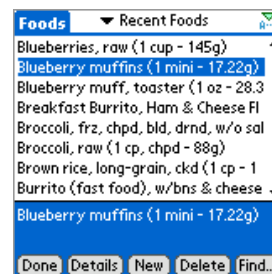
Foods ▾ Recent Foods

Blueberries, raw (1 cup - 145g)
Blueberry muffins (1 mini - 17.22g)
Blueberry muff, toaster (1 oz - 28.3
Breakfast Burrito, Ham & Cheese Fl
Broccoli, frz, chpd, bld, drnd, w/o sal
Broccoli, raw (1 cp, chpd - 88g)
Brown rice, long-grain, ckd (1 cp - 1
Burrito (fast food), w/bns & cheese

Blueberry muffins (1 mini - 17.22g)

Done Details New Delete Find..